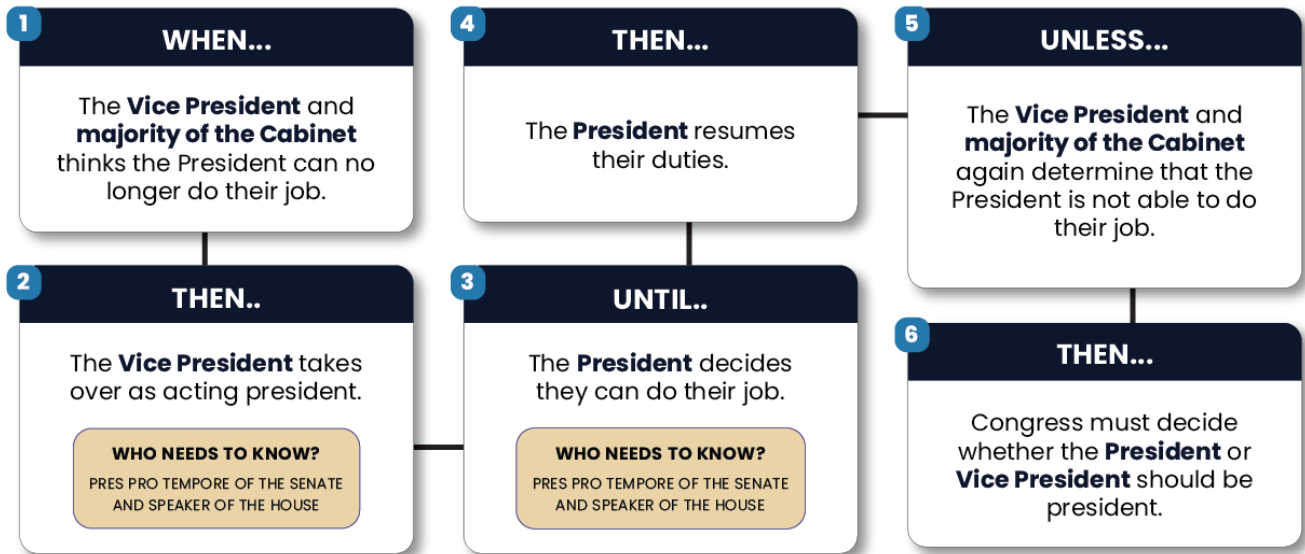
1

WHEN...

The **Vice President** and **majority of the Cabinet** thinks the President can no longer do their job.

2

THEN..

The **Vice President** takes over as acting president.

WHO NEEDS TO KNOW?

PRES PRO TEMPORE OF THE SENATE AND SPEAKER OF THE HOUSE

3

UNTIL..

The **President** decides they can do their job.

WHO NEEDS TO KNOW?

PRES PRO TEMPORE OF THE SENATE AND SPEAKER OF THE HOUSE

4

THEN...

The **President** resumes their duties.

5

UNLESS...

The **Vice President** and **majority of the Cabinet** again determine that the President is not able to do their job.

6

THEN...

Congress must decide whether the **President** or **Vice President** should be president.